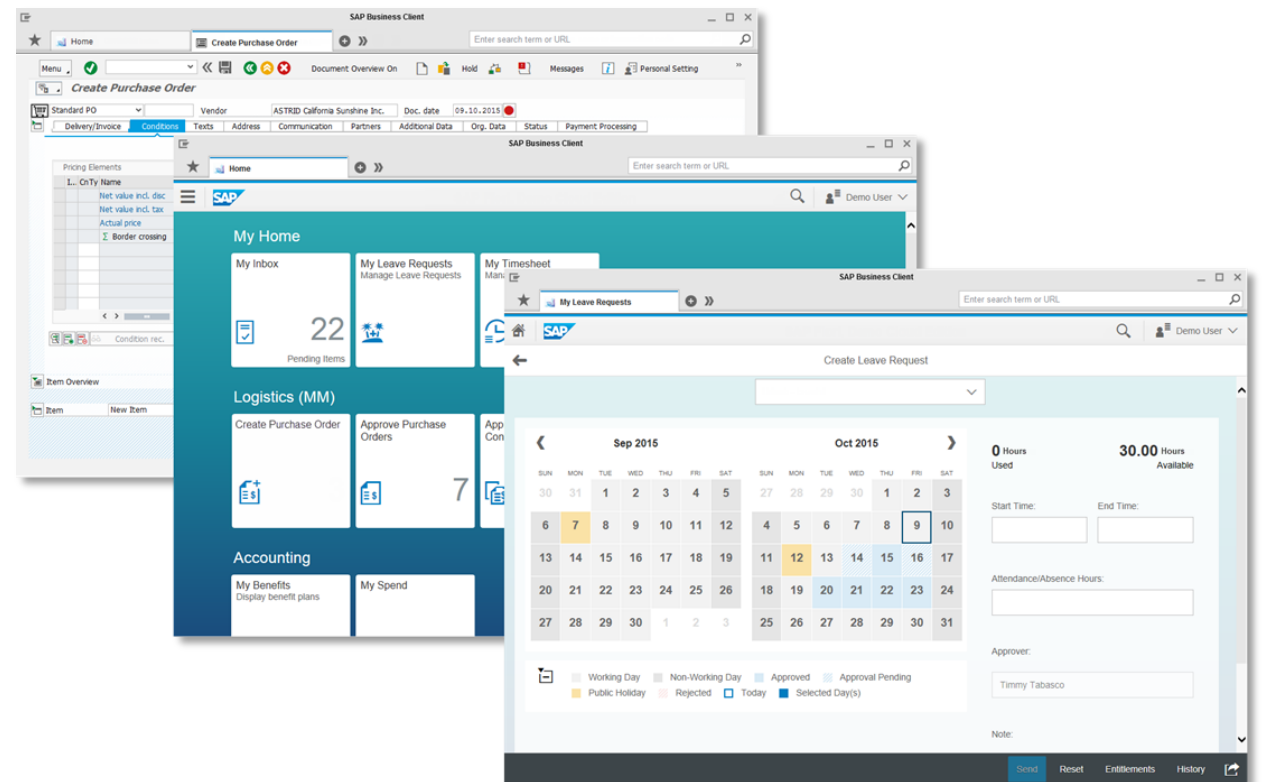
SAP Business Client

Home | Create Purchase Order

Enter search term or URL

Menu | Document Overview On | Hold | Messages | Personal Setting

Create Purchase Order

Standard PO | Vendor | ASTRID California Sunshine Inc. | Doc. date | 09.10.2015

Delivery/Invoice | Conditions | Texts | Address | Communication | Partners | Additional Data | Org. Data | Status | Payment Processing

Pricing Elements

I... CnTy Name

Net value incl. disc

Net value incl. tax

Actual price

Border crossing

Condition rec.

Item Overview

Item | New Item

SAP Business Client

Home

Enter search term or URL

SAP

Demo User

My Home

My Inbox

22

Pending Items

My Leave Requests

Manage Leave Requests

My Timesheet

Man

Logistics (MM)

Create Purchase Order

Approve Purchase Orders

7

App

Con

Accounting

My Benefits

Display benefit plans

My Spend

SAP Business Client

My Leave Requests

Enter search term or URL

SAP

Demo User

Create Leave Request

Sep 2015

| SUN | MON | TUE | WED | THU | FRI | SAT |
|---|---|---|---|---|---|---|
| 30 | 31 | 1 | 2 | 3 | 4 | 5 |
| 6 | 7 | 8 | 9 | 10 | 11 | 12 |
| 13 | 14 | 15 | 16 | 17 | 18 | 19 |
| 20 | 21 | 22 | 23 | 24 | 25 | 26 |
| 27 | 28 | 29 | 30 | 1 | 2 | 3 |

Oct 2015

| SUN | MON | TUE | WED | THU | FRI | SAT |
|---|---|---|---|---|---|---|
| 27 | 28 | 29 | 30 | 1 | 2 | 3 |
| 4 | 5 | 6 | 7 | 8 | 9 | 10 |
| 11 | 12 | 13 | 14 | 15 | 16 | 17 |
| 18 | 19 | 20 | 21 | 22 | 23 | 24 |
| 25 | 26 | 27 | 28 | 29 | 30 | 31 |

Working Day | Non-Working Day | Approved | Approval Pending | Public Holiday | Rejected | Today | Selected Day(s)

0 Hours Used

30.00 Hours Available

Start Time:

End Time:

Attendance/Absence Hours:

Approver:

Timmy Tabasco

Note:

Send | Reset | Entitlements | History